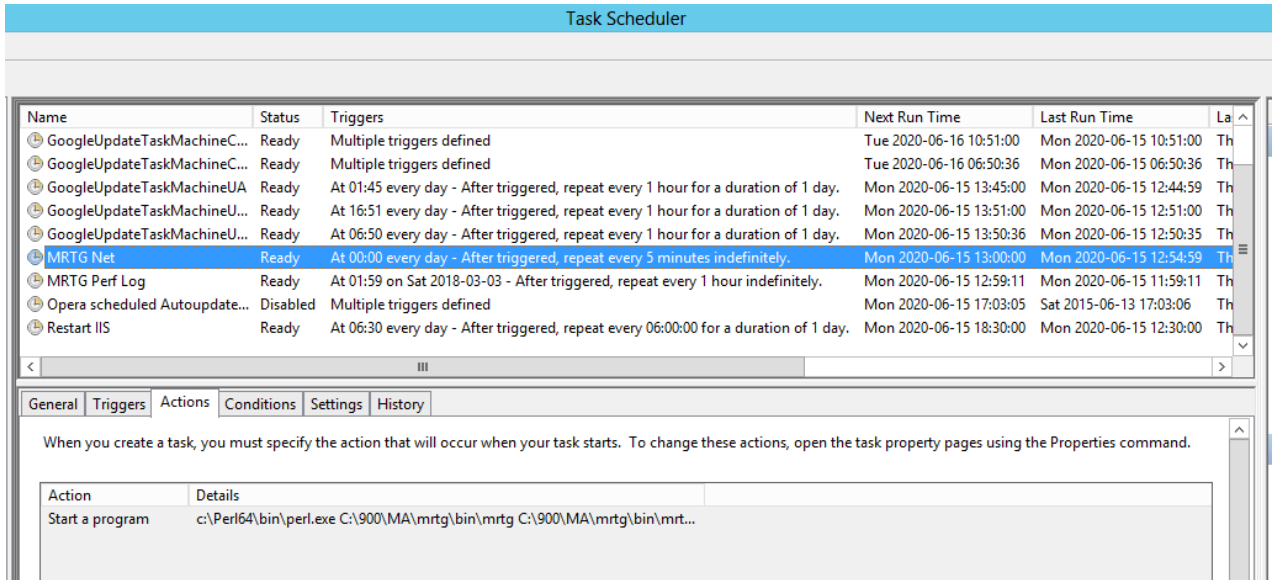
Task Scheduler

| Name | Status | Triggers | Next Run Time | Last Run Time | La |
|---|---|---|---|---|---|
| GoogleUpdateTaskMachineC... | Ready | Multiple triggers defined | Tue 2020-06-16 10:51:00 | Mon 2020-06-15 10:51:00 | Th |
| GoogleUpdateTaskMachineC... | Ready | Multiple triggers defined | Tue 2020-06-16 06:50:36 | Mon 2020-06-15 06:50:36 | Th |
| GoogleUpdateTaskMachineUA | Ready | At 01:45 every day - After triggered, repeat every 1 hour for a duration of 1 day. | Mon 2020-06-15 13:45:00 | Mon 2020-06-15 12:44:59 | Th |
| GoogleUpdateTaskMachineU... | Ready | At 16:51 every day - After triggered, repeat every 1 hour for a duration of 1 day. | Mon 2020-06-15 13:51:00 | Mon 2020-06-15 12:51:00 | Th |
| GoogleUpdateTaskMachineU... | Ready | At 06:50 every day - After triggered, repeat every 1 hour for a duration of 1 day. | Mon 2020-06-15 13:50:36 | Mon 2020-06-15 12:50:35 | Th |
| MRTG Net | Ready | At 00:00 every day - After triggered, repeat every 5 minutes indefinitely. | Mon 2020-06-15 13:00:00 | Mon 2020-06-15 12:54:59 | Th |
| MRTG Perf Log | Ready | At 01:59 on Sat 2018-03-03 - After triggered, repeat every 1 hour indefinitely. | Mon 2020-06-15 12:59:11 | Mon 2020-06-15 11:59:11 | Th |
| Opera scheduled Autoupdate... | Disabled | Multiple triggers defined | Mon 2020-06-15 17:03:05 | Sat 2015-06-13 17:03:06 | Th |
| Restart IIS | Ready | At 06:30 every day - After triggered, repeat every 06:00:00 for a duration of 1 day. | Mon 2020-06-15 18:30:00 | Mon 2020-06-15 12:30:00 | Th |

General Triggers Actions Conditions Settings History

When you create a task, you must specify the action that will occur when your task starts. To change these actions, open the task property pages using the Properties command.

| Action | Details |
|---|---|
| Start a program | c:\Perl64\bin\perl.exe C:\900\MA\mrtg\bin\mrtg C:\900\MA\mrtg\bin\mrt... |